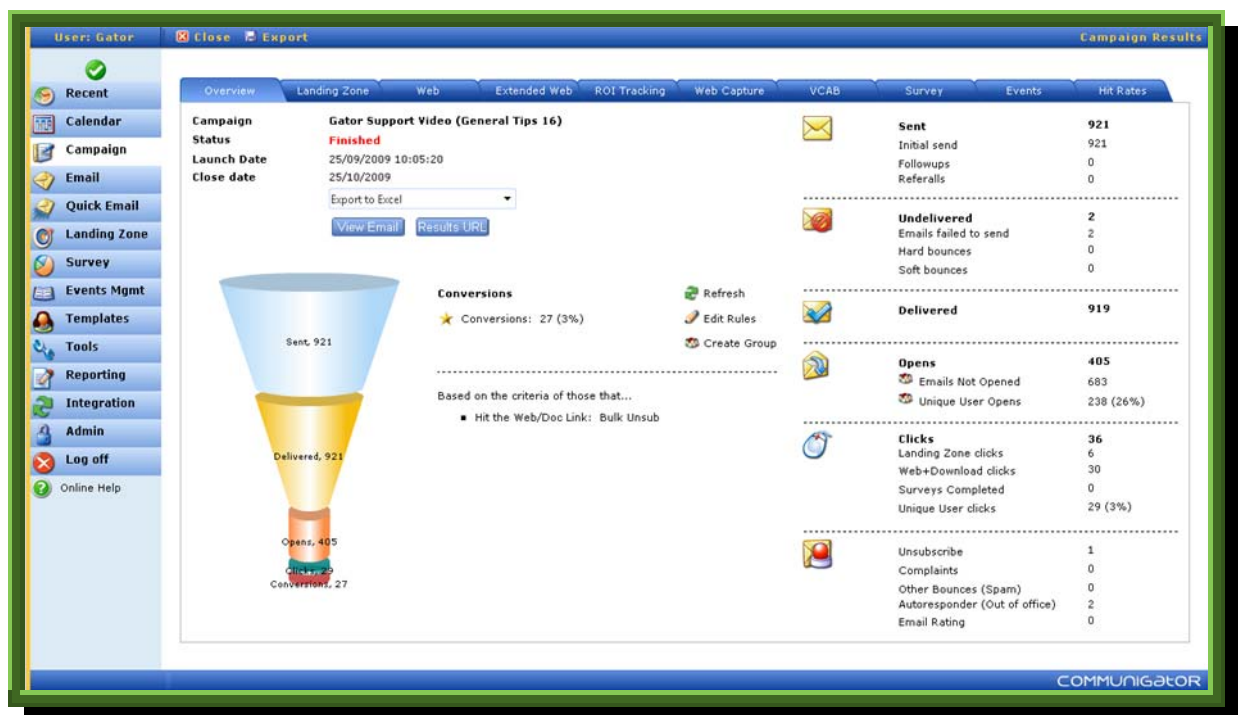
User: Gator
Close Export
Campaign Results

Recent
Calendar
Campaign
Email
Quick Email
Landing Zone
Survey
Events Mgmt
Templates
Tools
Reporting
Integration
Admin
Log off
Online Help

Overview
Landing Zone
Web
Extended Web
ROI Tracking
Web Capture
VCAB
Survey
Events
Hit Rates

| Campaign | Gator Support Video (General Tips 16) |
|---|---|
| Status | Finished |
| Launch Date | 25/09/2009 10:05:20 |
| Close date | 25/10/2009 |

Export to Excel
View Email
Results URL

Sent, 921
Delivered, 921
Opens, 405
Clicks, 29
Conversions, 27

Conversions
Conversions: 27 (3%)

Refresh
Edit Rules
Create Group

Based on the criteria of those that...
Hit the Web/Doc Link: Bulk Unsub

| Sent | 921 |
|---|---|
| Initial send | 921 |
| Followups | 0 |
| Referalls | 0 |

| Undelivered | 2 |
|---|---|
| Emails failed to send | 2 |
| Hard bounces | 0 |
| Soft bounces | 0 |

| Delivered | 919 |
|---|---|

| Opens | 405 |
|---|---|
| Emails Not Opened | 683 |
| Unique User Opens | 238 (26%) |

| Clicks | 36 |
|---|---|
| Landing Zone clicks | 6 |
| Web+Download clicks | 30 |
| Surveys Completed | 0 |
| Unique User clicks | 29 (3%) |

| Unsubscribe | 1 |
|---|---|
| Complaints | 0 |
| Other Bounces (Spam) | 0 |
| Autoresponder (Out of office) | 2 |
| Email Rating | 0 |

COMMUNIGATOR